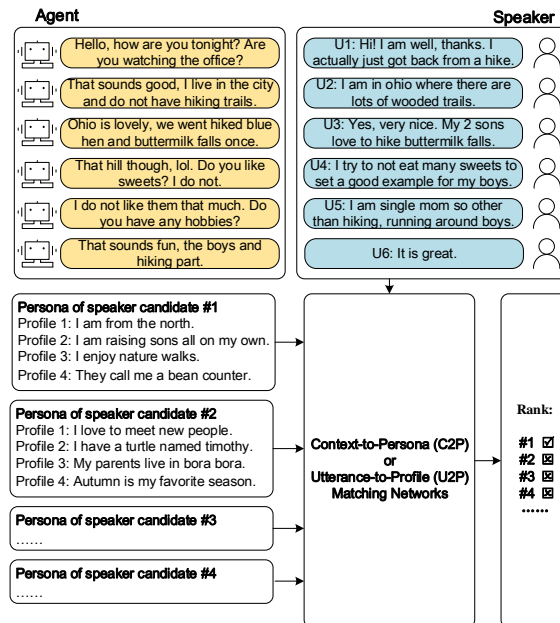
Agent

Speaker

Hello, how are you tonight? Are you watching the office?

U1: Hi! I am well, thanks. I actually just got back from a hike.

That sounds good, I live in the city and do not have hiking trails.

U2: I am in ohio where there are lots of wooded trails.

Ohio is lovely, we went hiked blue hen and buttermilk falls once.

U3: Yes, very nice. My 2 sons love to hike buttermilk falls.

That hill though, lol. Do you like sweets? I do not.

U4: I try to not eat many sweets to set a good example for my boys.

I do not like them that much. Do you have any hobbies?

U5: I am single mom so other than hiking, running around boys.

That sounds fun, the boys and hiking part.

U6: It is great.

Persona of speaker candidate #1
Profile 1: I am from the north.
Profile 2: I am raising sons all on my own.
Profile 3: I enjoy nature walks.
Profile 4: They call me a bean counter.

Persona of speaker candidate #2
Profile 1: I love to meet new people.
Profile 2: I have a turtle named timothy.
Profile 3: My parents live in bora bora.
Profile 4: Autumn is my favorite season.

Persona of speaker candidate #3
……

Persona of speaker candidate #4
……

Context-to-Persona (C2P) or Utterance-to-Profile (U2P) Matching Networks

Rank:

#1 ☑
#2 ☒
#3 ☒
#4 ☒
……